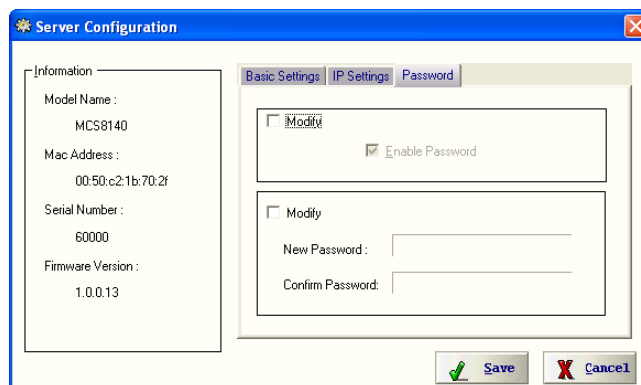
Server Configuration

Information

Model Name :

MCS8140

Mac Address :

00:50:c2:1b:70:2f

Serial Number :

60000

Firmware Version :

1.0.0.13

Basic Settings | IP Settings | Password

Modify

Enable Password

Modify

New Password :

Confirm Password:

Save

Cancel